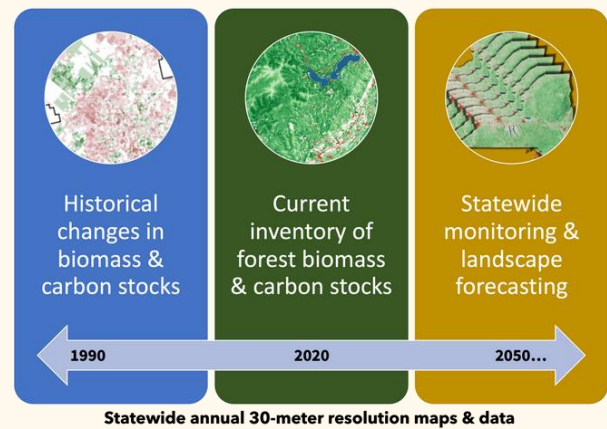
Historical changes in biomass & carbon stocks

Current inventory of forest biomass & carbon stocks

Statewide monitoring & landscape forecasting

1990

2020

2050...

Statewide annual 30-meter resolution maps & data